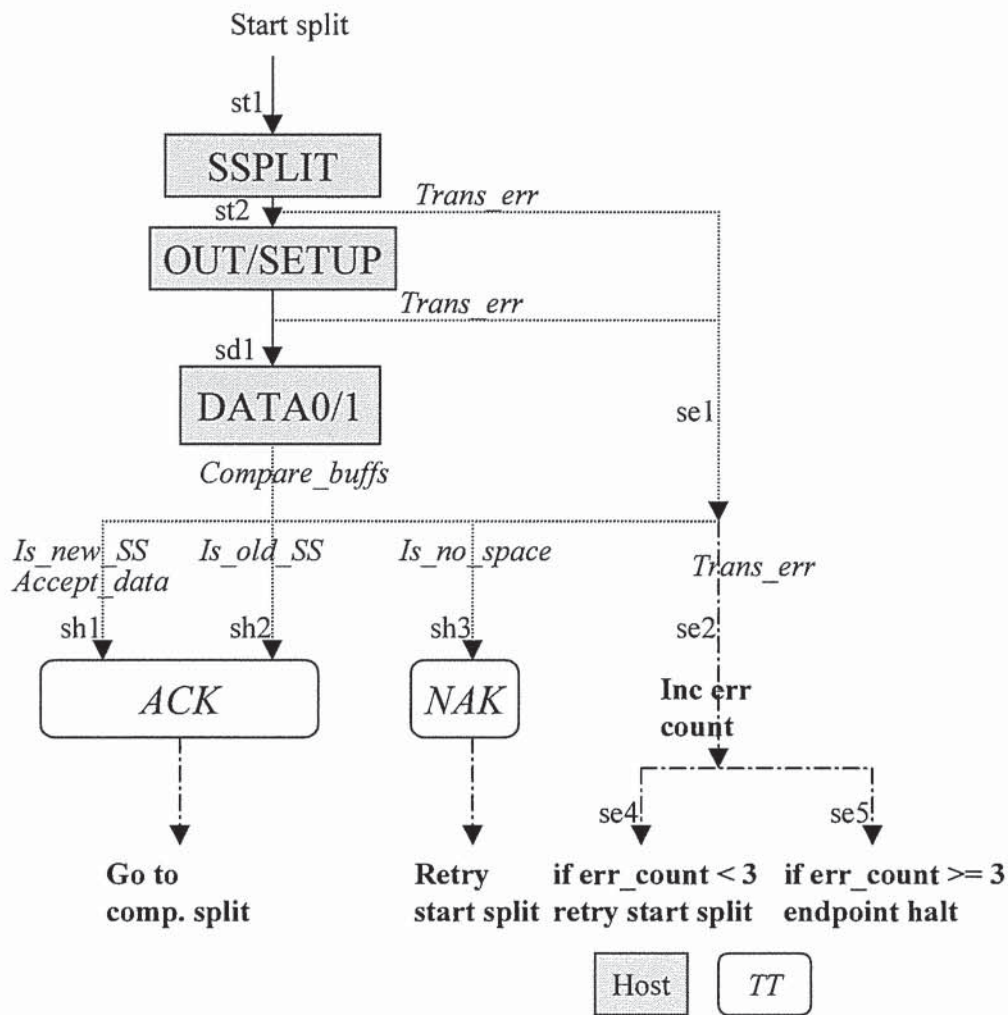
Start split

st1

SSPLIT

st2

Trans_err

OUT/SETUP

Trans_err

sd1

DATA0/1

se1

Compare_buffs

Is_new_SS
Accept_data

Is_old_SS

Is_no_space

Trans_err

sh1

sh2

sh3

se2

ACK

NAK

Inc err count

se4

se5

Go to comp. split

Retry start split

if err_count < 3 retry start split

if err_count >= 3 endpoint halt

Host

TT